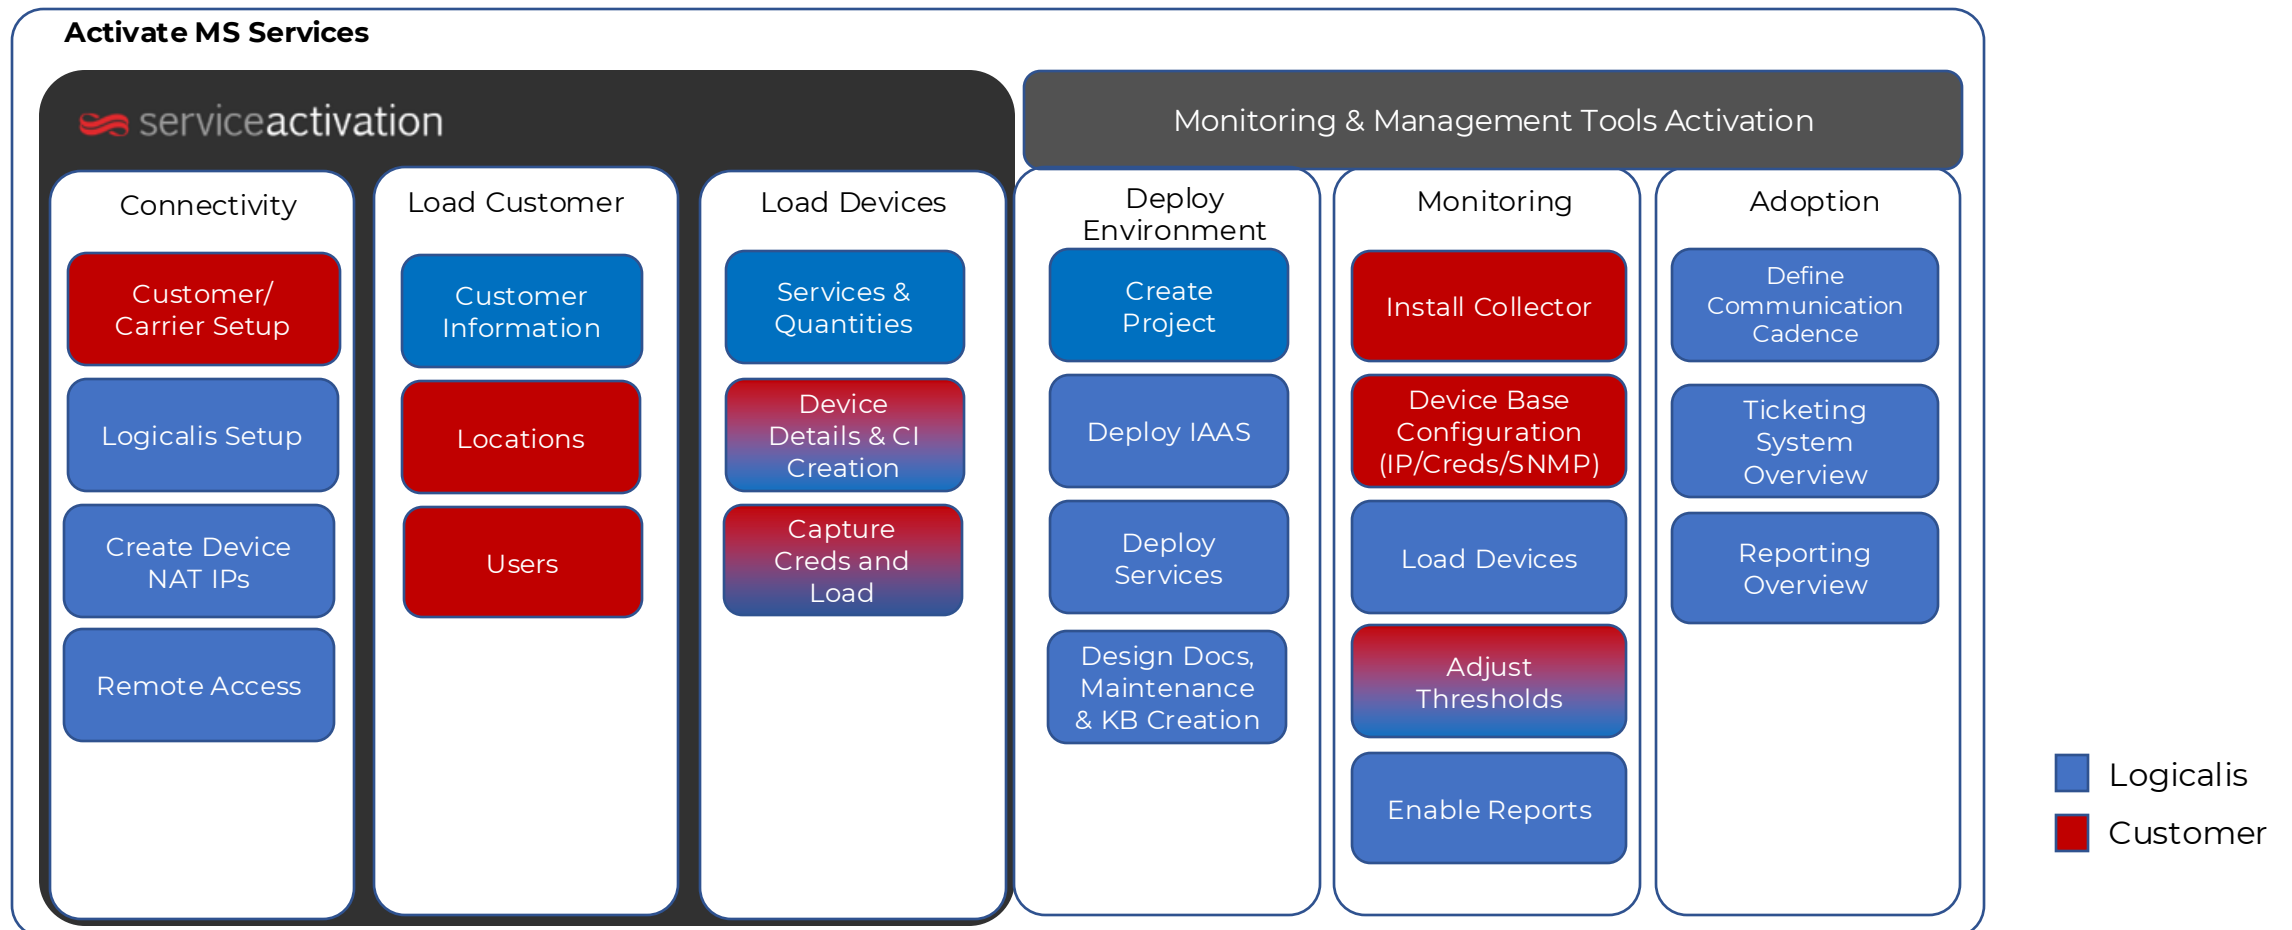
Activate MS Services

serviceactivation

Monitoring & Management Tools Activation

Connectivity

Customer/ Carrier Setup

Logicalis Setup

Create Device NAT IPs

Remote Access

Load Customer

Customer Information

Locations

Users

Load Devices

Services & Quantities

Device Details & CI Creation

Capture Creds and Load

Deploy Environment

Create Project

Deploy IAAS

Deploy Services

Design Docs, Maintenance & KB Creation

Monitoring

Install Collector

Device Base Configuration (IP/Creds/SNMP)

Load Devices

Adjust Thresholds

Enable Reports

Adoption

Define Communication Cadence

Ticketing System Overview

Reporting Overview

Logicalis

Customer